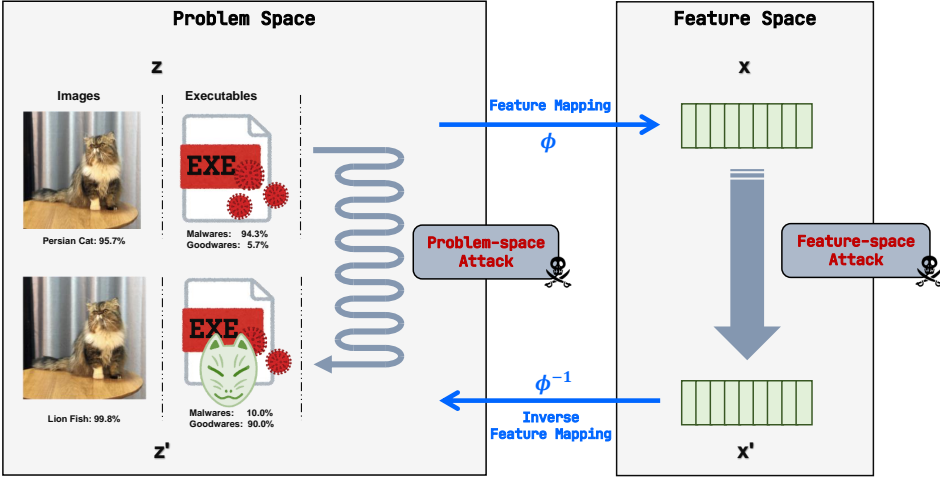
Problem Space

z

Images

Executables

EXE

Persian Cat: 95.7%

Malwares: 94.3%
Goodwares: 5.7%

EXE

Lion Fish: 99.8%

Malwares: 10.0%
Goodwares: 90.0%

z'

Feature Mapping

$\phi$

Problem-space Attack

$\phi^{-1}$

Inverse Feature Mapping

Feature Space

x

Feature-space Attack

x'